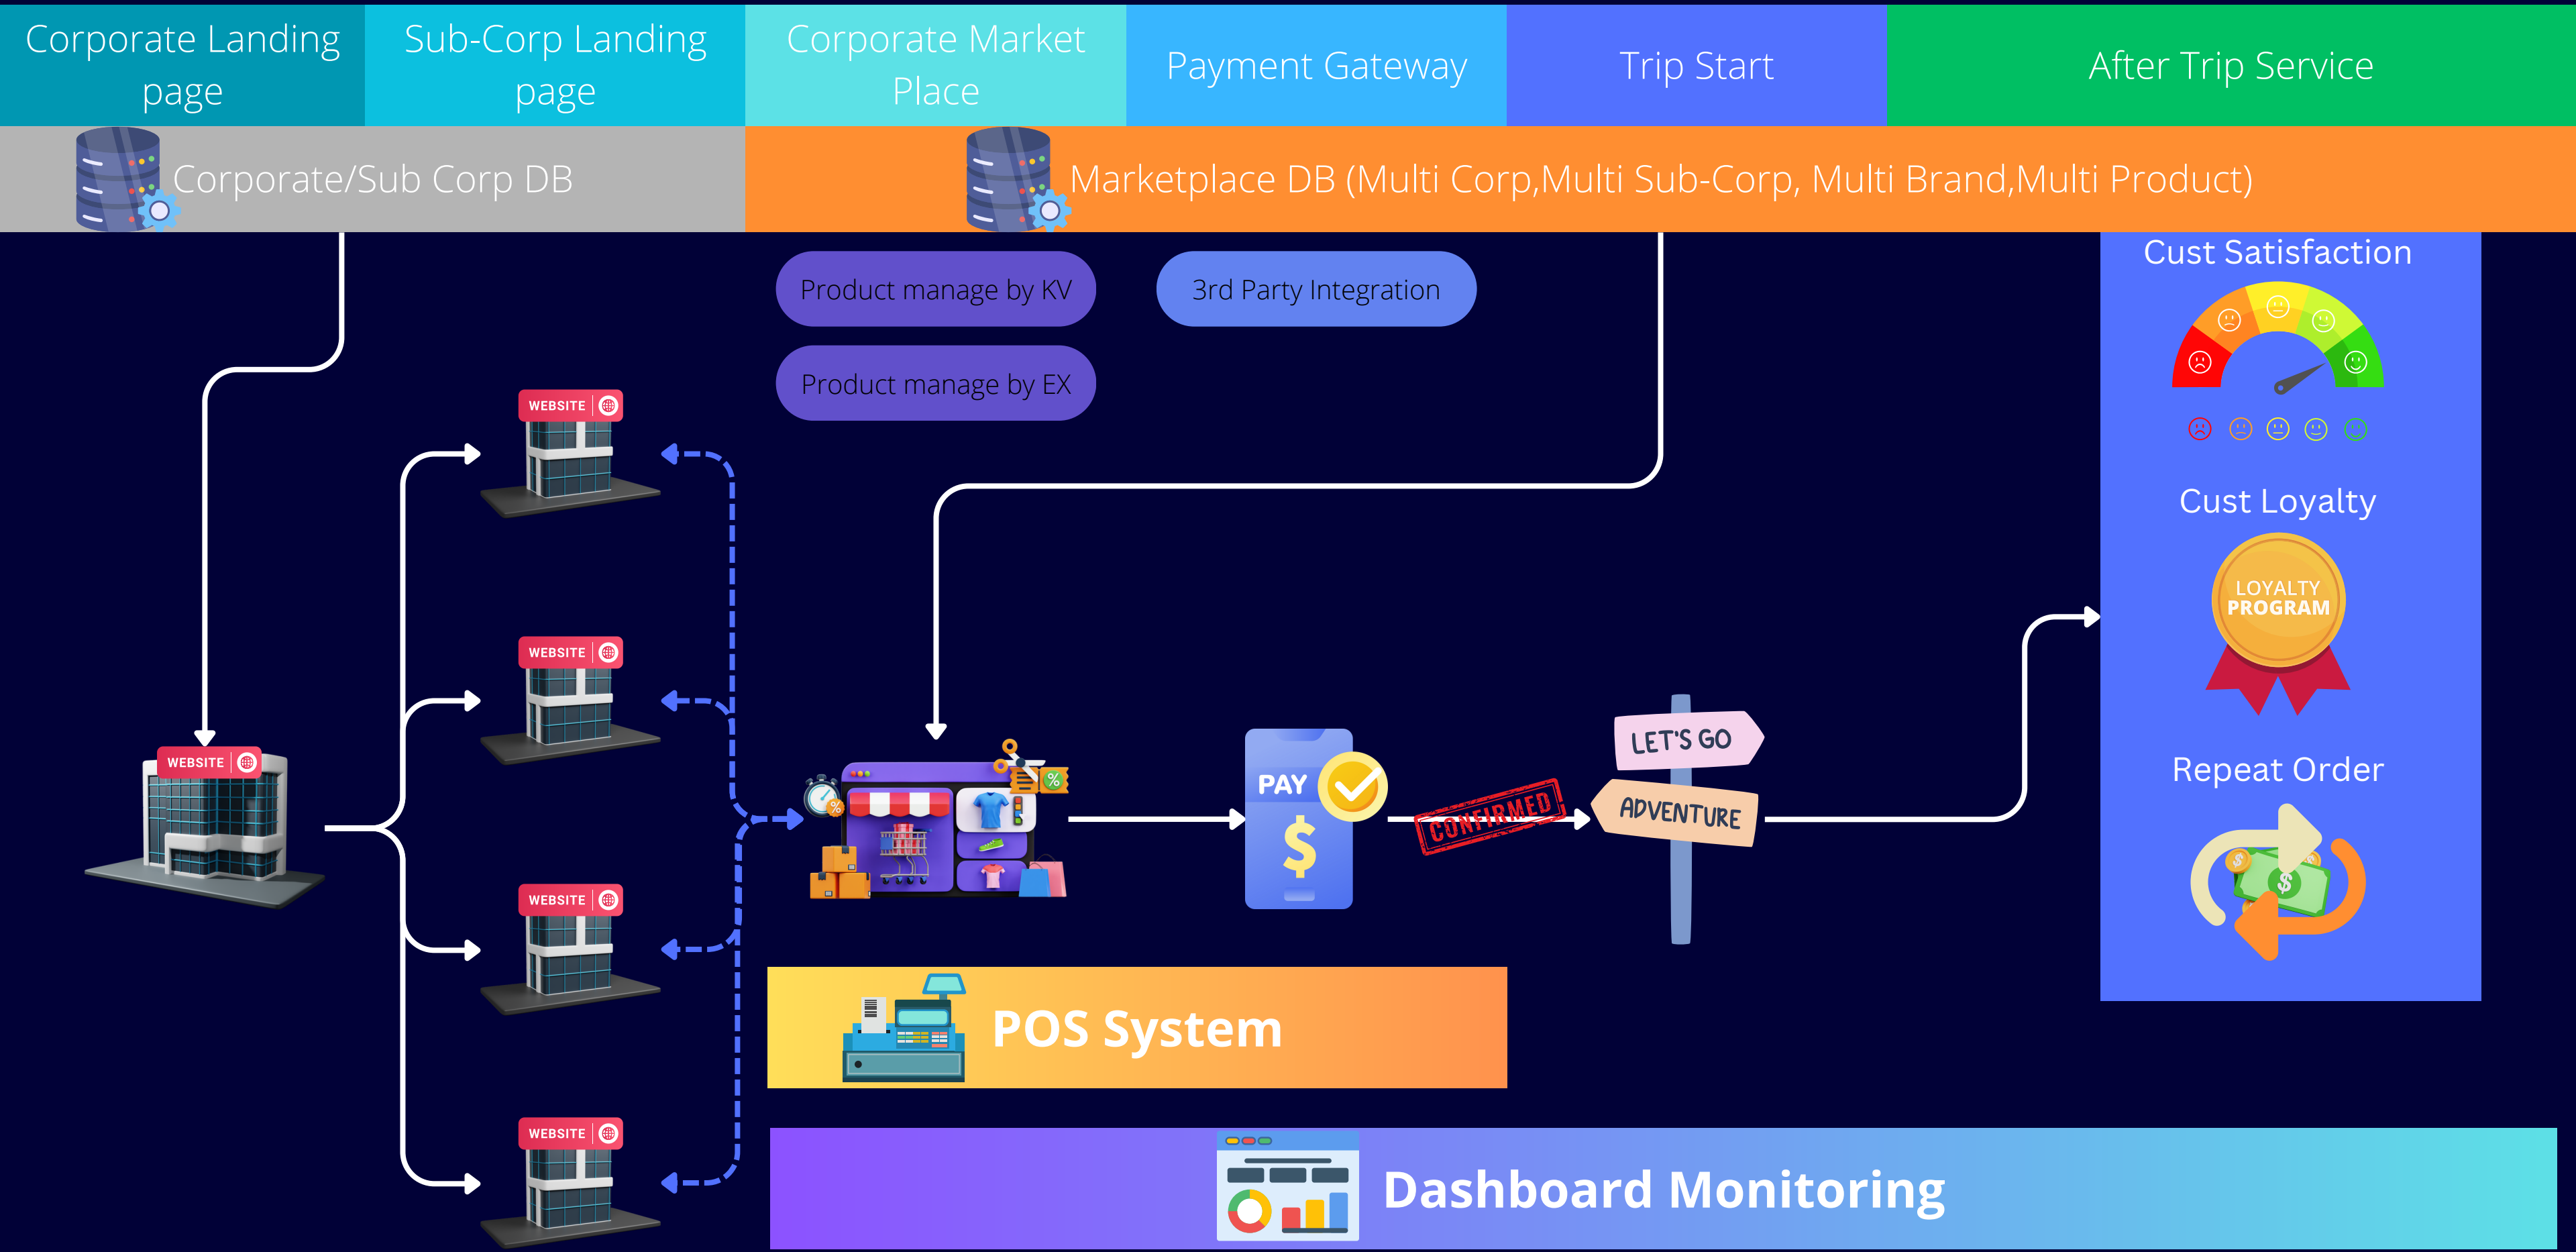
Corporate Landing page

Sub-Corp Landing page

Corporate Market Place

Payment Gateway

Trip Start

After Trip Service

Corporate/Sub Corp DB

Marketplace DB (Multi Corp,Multi Sub-Corp, Multi Brand,Multi Product)

Product manage by KV

3rd Party Integration

Product manage by EX

Cust Satisfaction

WEBSITE

WEBSITE

WEBSITE

Cust Loyalty

LOYALTY PROGRAM

WEBSITE

PAY

$

CONFIRMED

LET'S GO

ADVENTURE

Repeat Order

WEBSITE

POS System

WEBSITE

Dashboard Monitoring